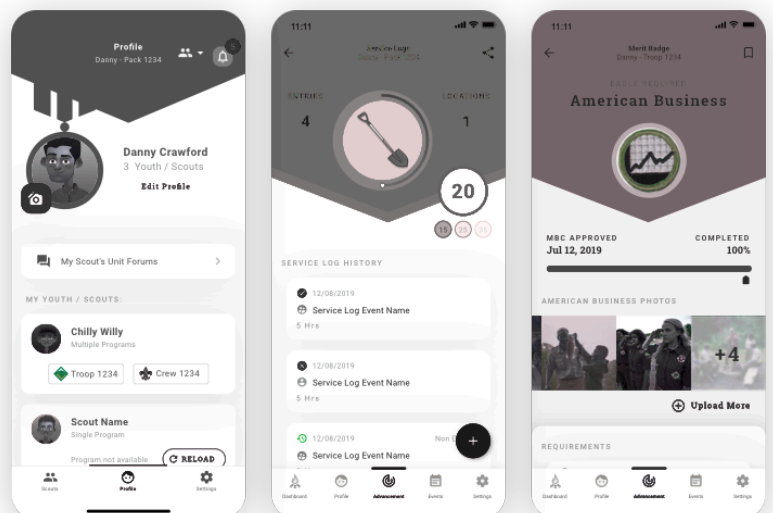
Profile
Danny - Pack 1234

Danny Crawford
3 Youth / Scouts
Edit Profile

My Scout's Unit Forums

MY YOUTH / SCOUTS:

Chilly Willy
Multiple Programs
Troop 1234
Crew 1234

Scout Name
Single Program
Program not available
RELOAD

Scouts
Profile
Settings

11:11
Service Log
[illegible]

ENTRIES
4
LOCATIONS
1

20
15 25 35

SERVICE LOG HISTORY

12/08/2019
Service Log Event Name
5 Hrs

12/08/2019
Service Log Event Name
5 Hrs

12/08/2019
Service Log Event Name
Non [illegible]

Dashboard
Profile
Advancement
Events
Settings

11:11
Merit Badge
Danny - Troop 1234

EAGLE REQUIRED
American Business

MBC APPROVED
Jul 12, 2019
COMPLETED
100%

AMERICAN BUSINESS PHOTOS

+4

Upload More

REQUIREMENTS

Dashboard
Profile
Advancement
Events
Settings